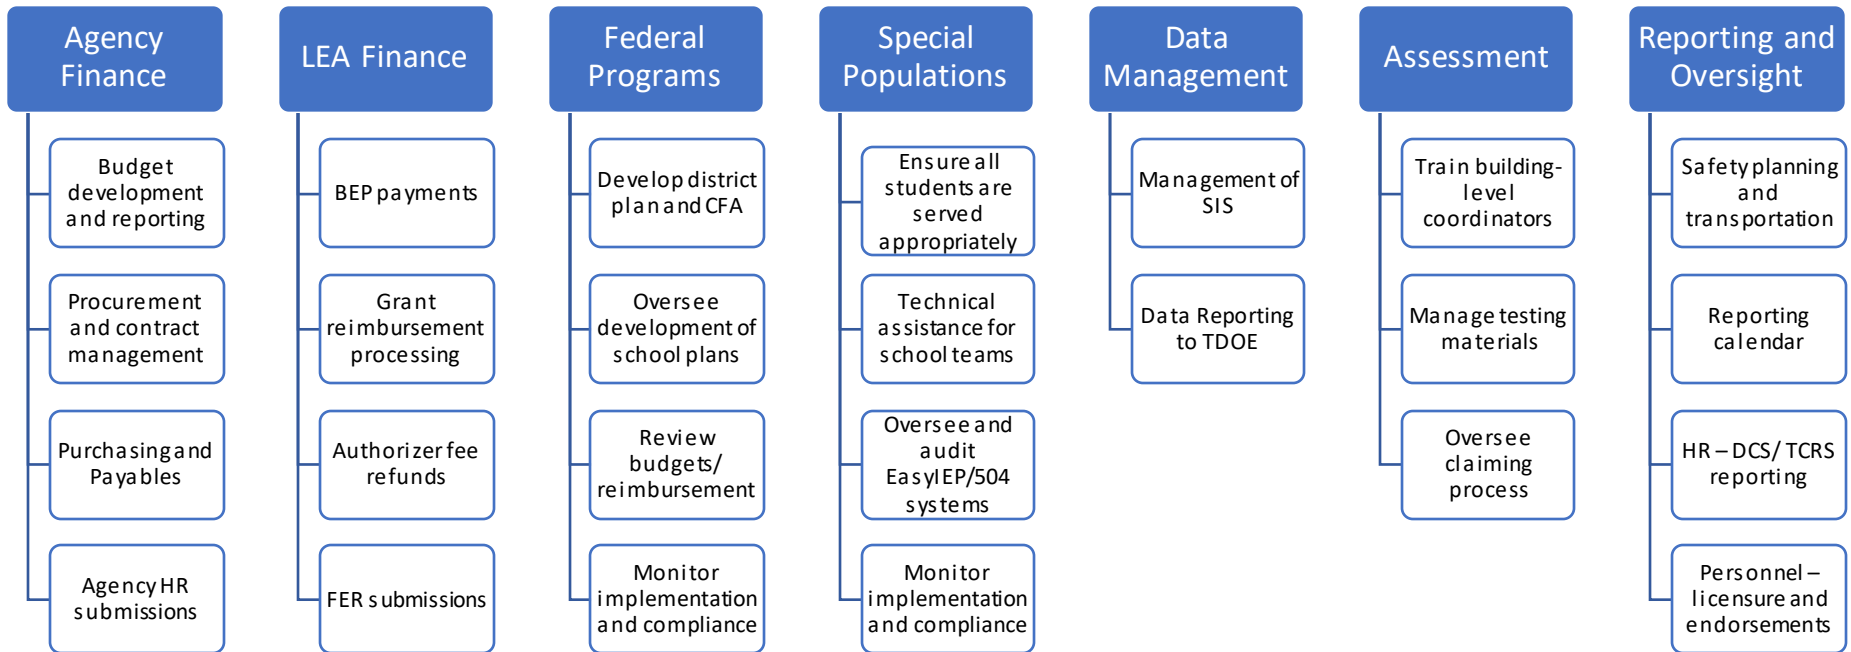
Agency Finance

Budget development and reporting

Procurement and contract management

Purchasing and Payables

Agency HR submissions

LEA Finance

BEP payments

Grant reimbursement processing

Authorizer fee refunds

FER submissions

Federal Programs

Develop district plan and CFA

Oversee development of school plans

Review budgets/ reimbursement

Monitor implementation and compliance

Special Populations

Ensure all students are served appropriately

Technical assistance for school teams

Oversee and audit EasyIEP/504 systems

Monitor implementation and compliance

Data Management

Management of SIS

Data Reporting to TDOE

Assessment

Train building-level coordinators

Manage testing materials

Oversee claiming process

Reporting and Oversight

Safety planning and transportation

Reporting calendar

HR – DCS/ TCRS reporting

Personnel – licensure and endorsements